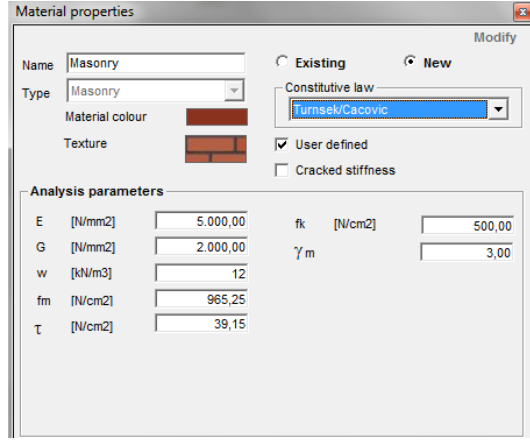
Material properties

Modify

Name Masonry

Type Masonry

Material colour

Texture

Existing

New

Constitutive law

Turnsek/Cacovic

User defined

Cracked stiffness

Analysis parameters

E [N/mm2] 5.000,00

G [N/mm2] 2.000,00

w [kN/m3] 12

fm [N/cm2] 965,25

τ [N/cm2] 39,15

fk [N/cm2] 500,00

$\gamma$ m 3,00